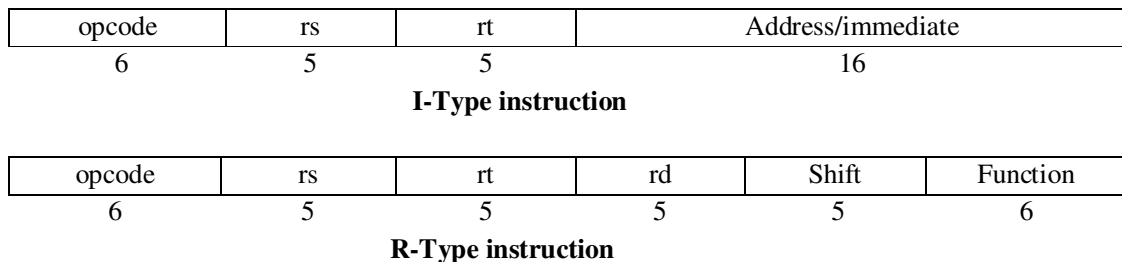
| opcode | rs | rt | Address/immediate |
|---|---|---|---|
| 6 | 5 | 5 | 16 |

**I-Type instruction**

| opcode | rs | rt | rd | Shift | Function |
|---|---|---|---|---|---|
| 6 | 5 | 5 | 5 | 5 | 6 |

**R-Type instruction**